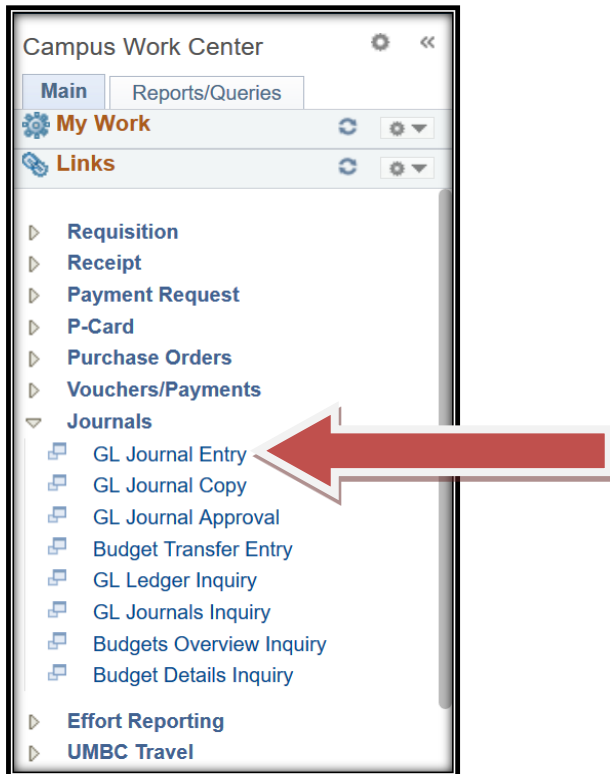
Campus Work Center

Main
Reports/Queries

My Work

Links

Requisition
Receipt
Payment Request
P-Card
Purchase Orders
Vouchers/Payments
Journals
GL Journal Entry
GL Journal Copy
GL Journal Approval
Budget Transfer Entry
GL Ledger Inquiry
GL Journals Inquiry
Budgets Overview Inquiry
Budget Details Inquiry
Effort Reporting
UMBC Travel